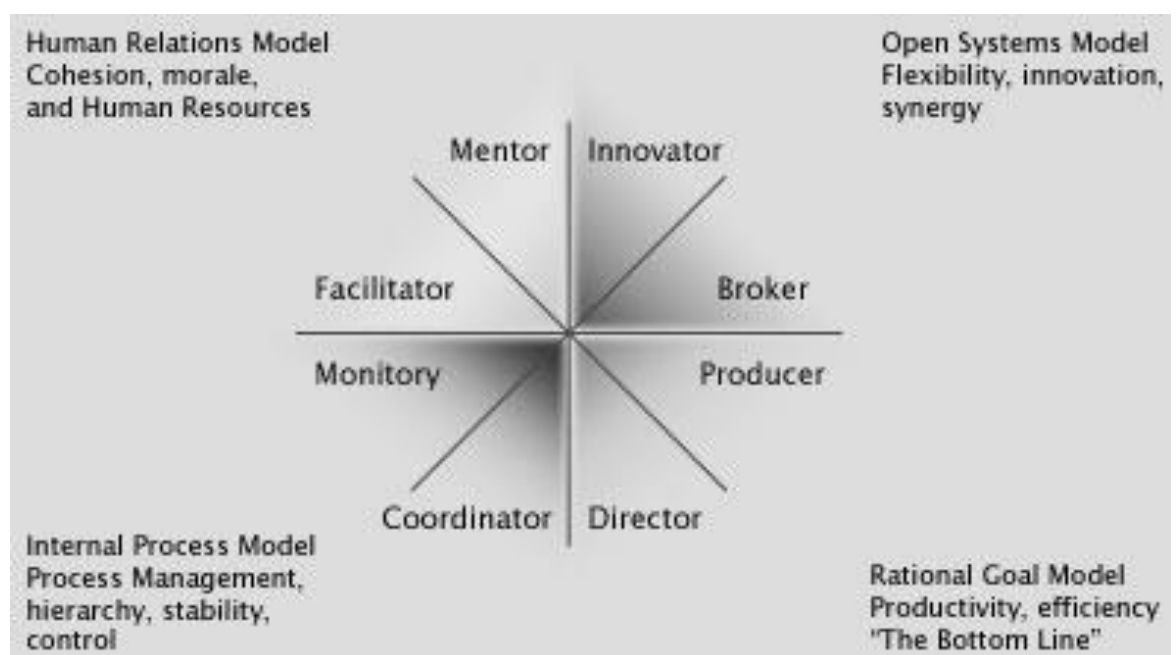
Human Relations Model
Cohesion, morale, and Human Resources

Open Systems Model
Flexibility, innovation, synergy

Mentor

Innovator

Facilitator

Broker

Monitory

Producer

Coordinator

Director

Internal Process Model
Process Management, hierarchy, stability, control

Rational Goal Model
Productivity, efficiency
"The Bottom Line"